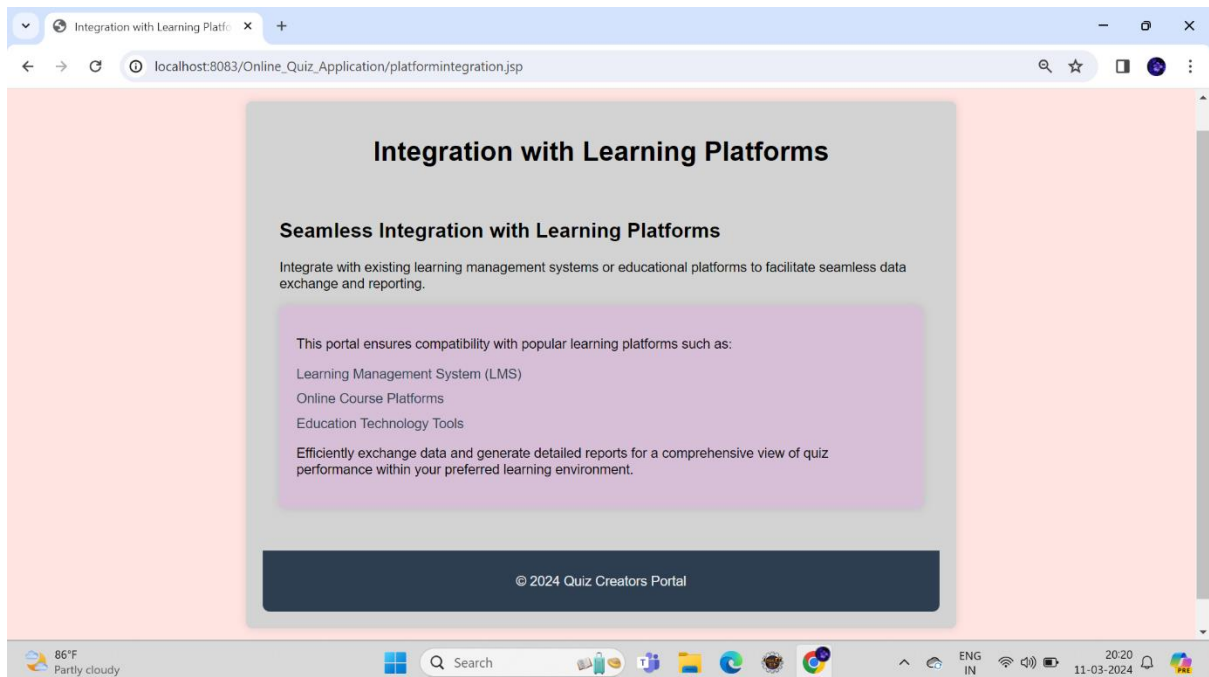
Integration with Learning Platfo ×
+

localhost:8083/Online_Quiz_Application/platformintegration.jsp

Integration with Learning Platforms

Seamless Integration with Learning Platforms

Integrate with existing learning management systems or educational platforms to facilitate seamless data exchange and reporting.

This portal ensures compatibility with popular learning platforms such as:

Learning Management System (LMS)

Online Course Platforms

Education Technology Tools

Efficiently exchange data and generate detailed reports for a comprehensive view of quiz performance within your preferred learning environment.

© 2024 Quiz Creators Portal

86°F
Partly cloudy

Search

ENG
IN

20:20
11-03-2024